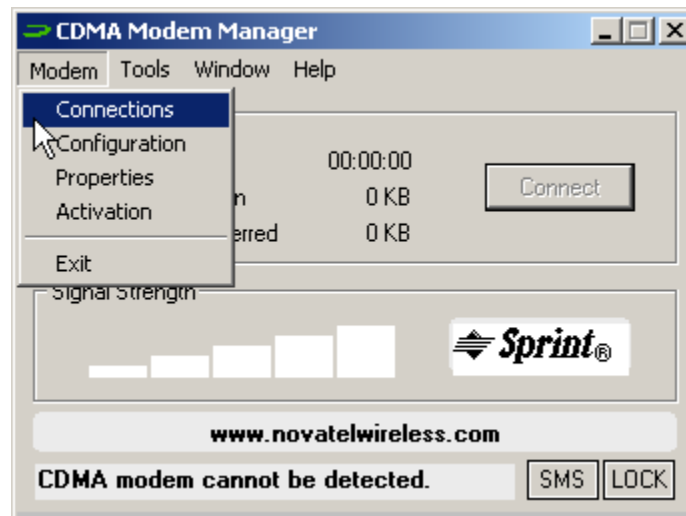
CDMA Modem Manager

Modem Tools Window Help

Connections
Configuration
Properties
Activation
Exit

00:00:00
n 0 KB
erred 0 KB

Connect

Signal Strength

Sprint®

www.novatelwireless.com

CDMA modem cannot be detected.

SMS LOCK